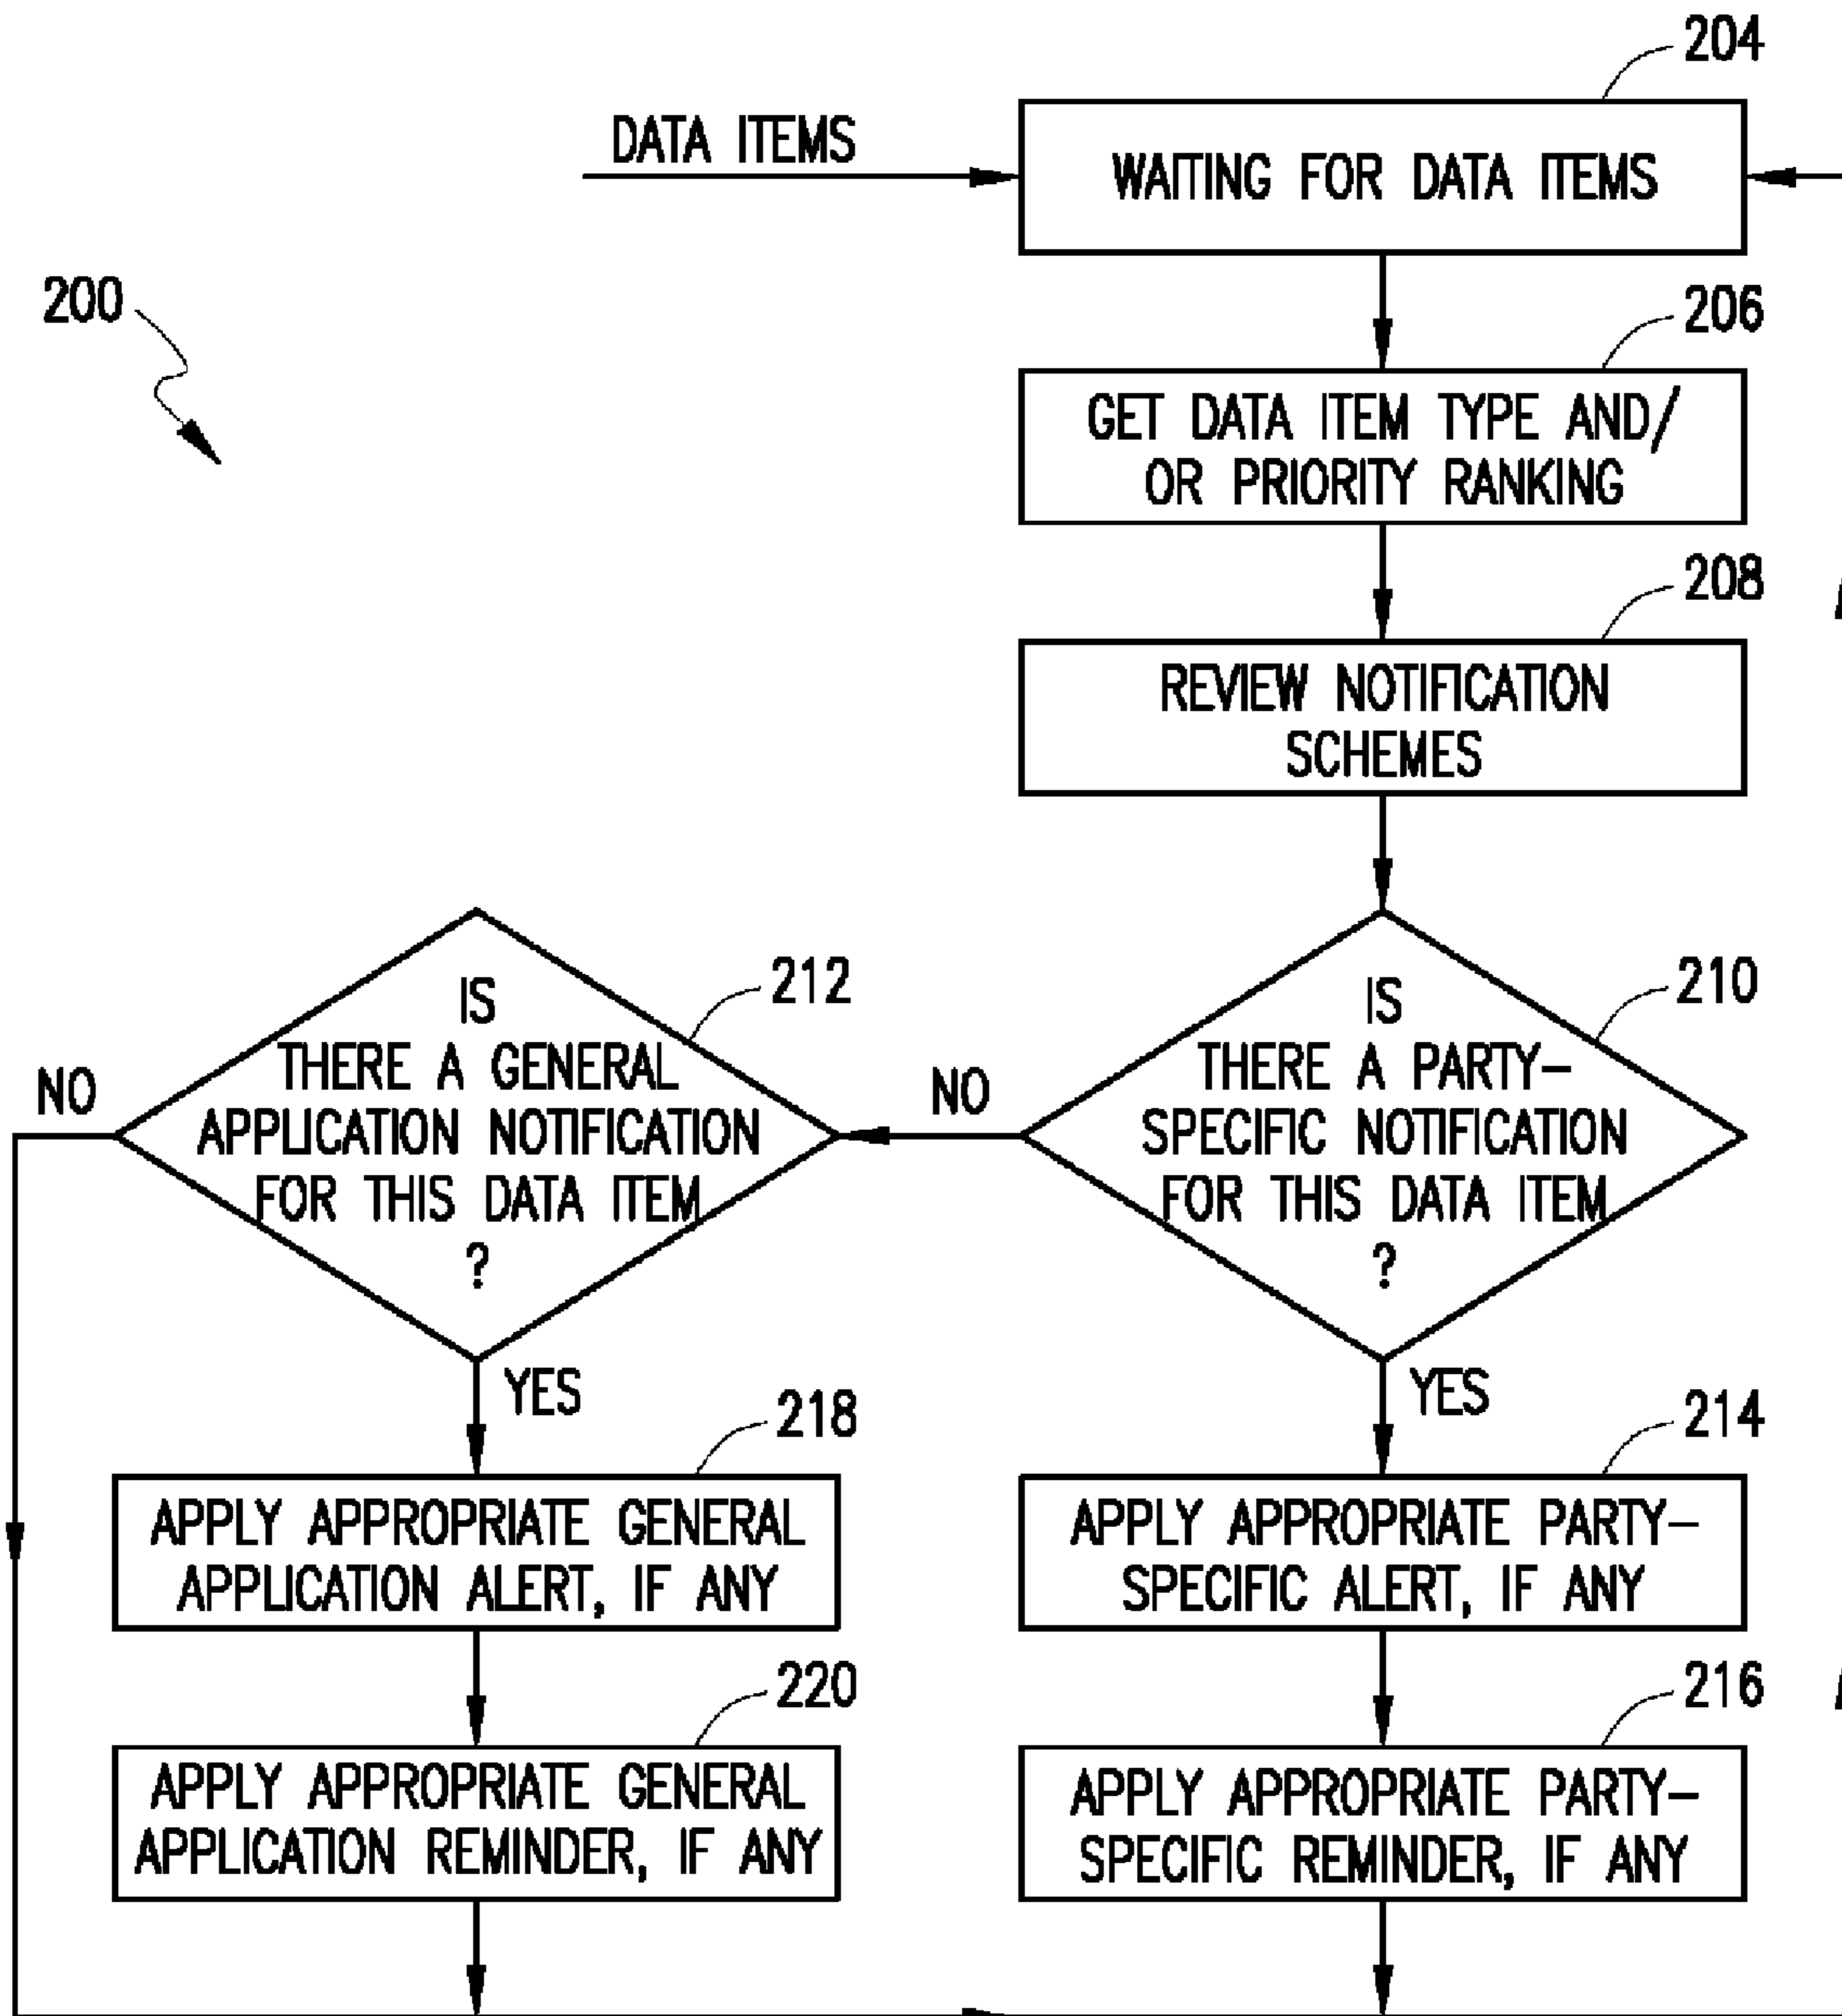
200

DATA ITEMS

204

WAITING FOR DATA ITEMS

206

GET DATA ITEM TYPE AND/OR PRIORITY RANKING

208

REVIEW NOTIFICATION SCHEMES

210

IS THERE A PARTY-SPECIFIC NOTIFICATION FOR THIS DATA ITEM ?

NO

212

IS THERE A GENERAL APPLICATION NOTIFICATION FOR THIS DATA ITEM ?

NO

YES

218

APPLY APPROPRIATE GENERAL APPLICATION ALERT, IF ANY

220

APPLY APPROPRIATE GENERAL APPLICATION REMINDER, IF ANY

YES

214

APPLY APPROPRIATE PARTY-SPECIFIC ALERT, IF ANY

216

APPLY APPROPRIATE PARTY-SPECIFIC REMINDER, IF ANY